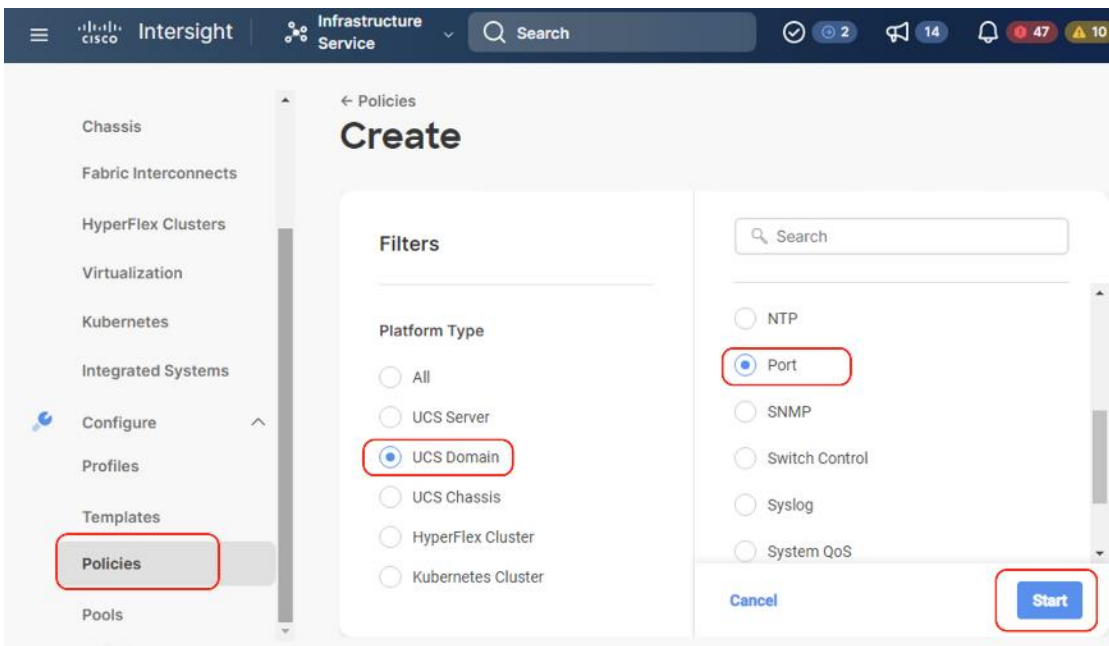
cisco Intersight

Infrastructure Service

Search

2 14 47 10

Chassis

Fabric Interconnects

HyperFlex Clusters

Virtualization

Kubernetes

Integrated Systems

Configure

Profiles

Templates

Policies

Pools

← Policies

Create

Filters

Platform Type

All

UCS Server

UCS Domain

UCS Chassis

HyperFlex Cluster

Kubernetes Cluster

Search

NTP

Port

SNMP

Switch Control

Syslog

System QoS

Cancel

Start